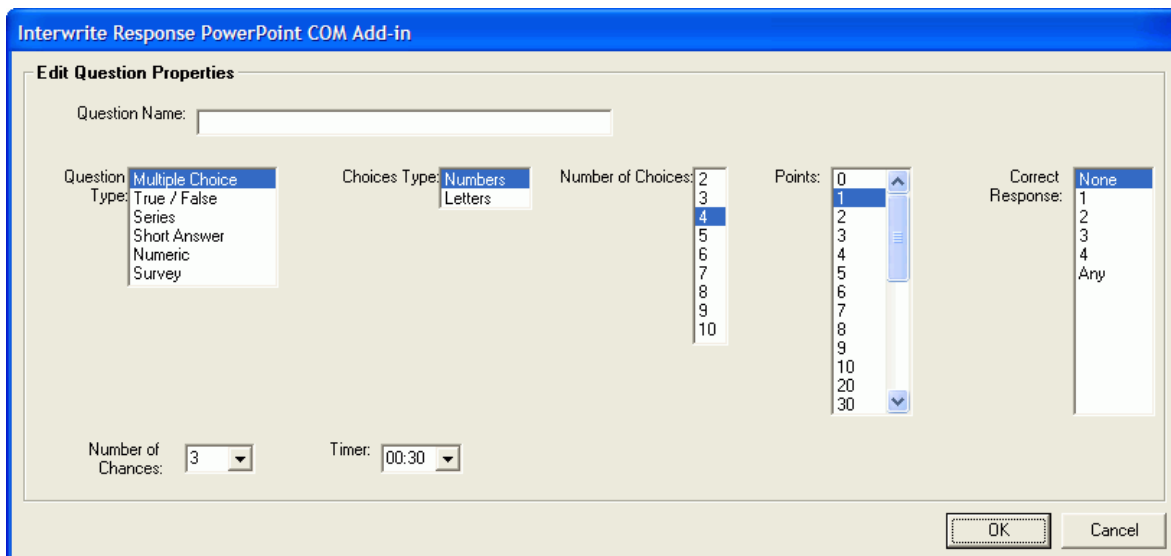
Interwrite Response PowerPoint COM Add-in

Edit Question Properties

Question Name:

Question Type:
Multiple Choice
True / False
Series
Short Answer
Numeric
Survey

Choices Type:
Numbers
Letters

Number of Choices:
2
3
4
5
6
7
8
9
10

Points:
0
1
2
3
4
5
6
7
8
9
10
20
30

Correct Response:
None
1
2
3
4
Any

Number of Chances: 3

Timer: 00:30

OK

Cancel